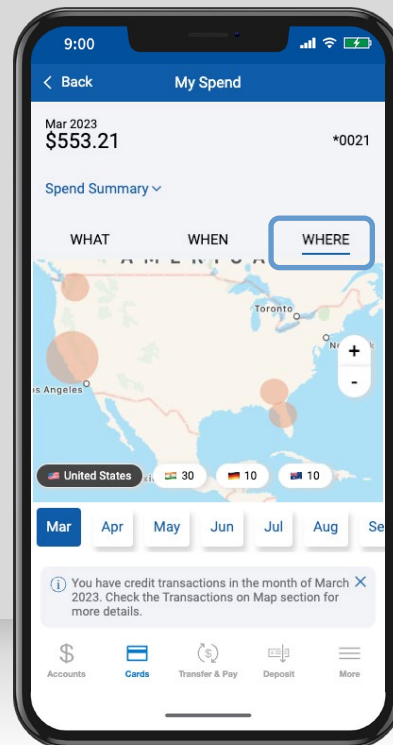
9:00

< Back My Spend

Mar 2023
$553.21 *0021

Spend Summary

WHAT WHEN WHERE

AMERICA
Toronto
N
s Angeles
+
-

United States 30 10 10

Mar Apr May Jun Jul Aug Se

You have credit transactions in the month of March 2023. Check the Transactions on Map section for more details.

Accounts Cards Transfer & Pay Deposit More